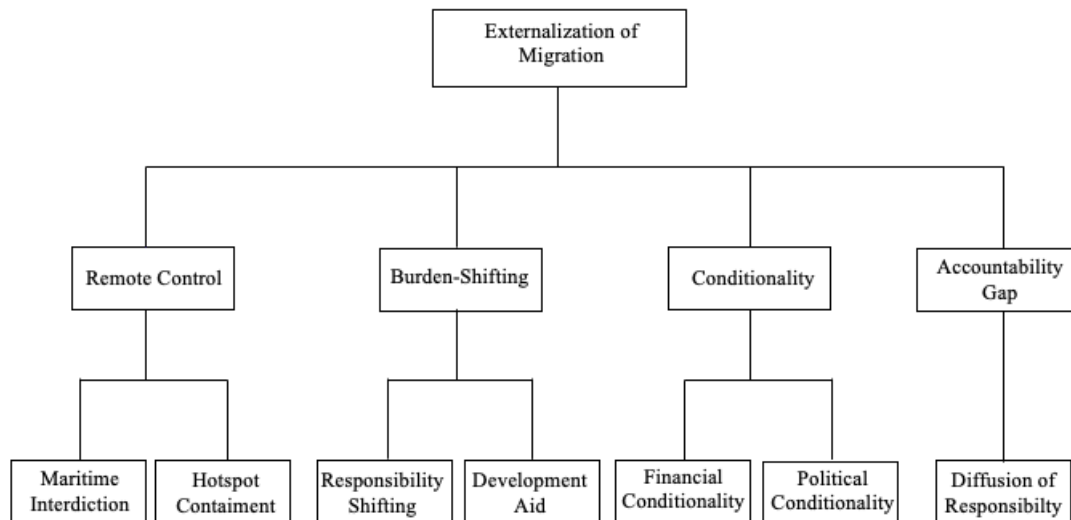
Externalization of Migration

Remote Control

Burden-Shifting

Conditionality

Accountability Gap

Maritime Interdiction

Hotspot Containment

Responsibility Shifting

Development Aid

Financial Conditionality

Political Conditionality

Diffusion of Responsibilty